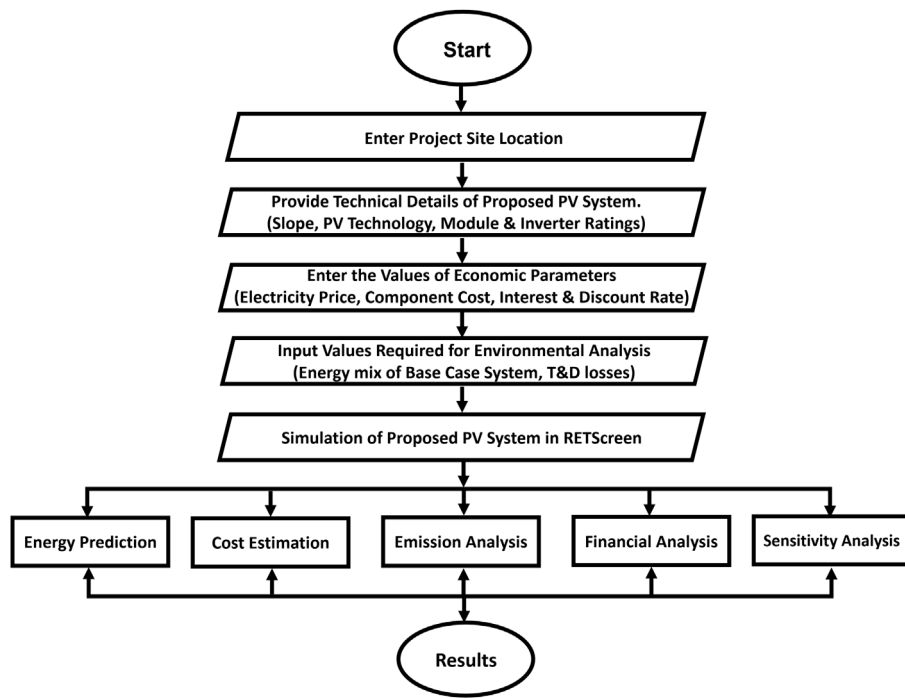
Start

Enter Project Site Location

Provide Technical Details of Proposed PV System.
(Slope, PV Technology, Module & Inverter Ratings)

Enter the Values of Economic Parameters
(Electricity Price, Component Cost, Interest & Discount Rate)

Input Values Required for Environmental Analysis
(Energy mix of Base Case System, T&D losses)

Simulation of Proposed PV System in RETScreen

Energy Prediction

Cost Estimation

Emission Analysis

Financial Analysis

Sensitivity Analysis

Results